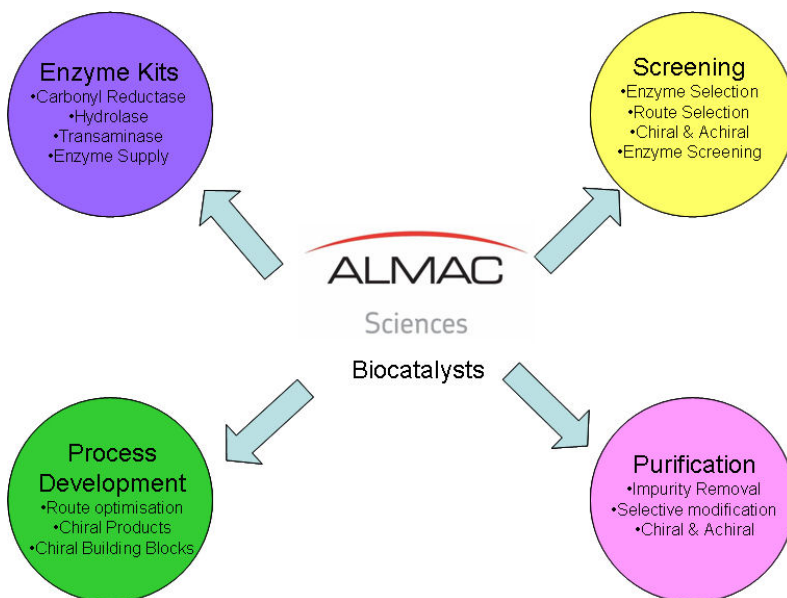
Enzyme Kits
•Carbonyl Reductase
•Hydrolase
•Transaminase
•Enzyme Supply

Screening
•Enzyme Selection
•Route Selection
•Chiral & Achiral
•Enzyme Screening

ALMAC
Sciences

Biocatalysts

Process Development
•Route optimisation
•Chiral Products
•Chiral Building Blocks

Purification
•Impurity Removal
•Selective modification
•Chiral & Achiral